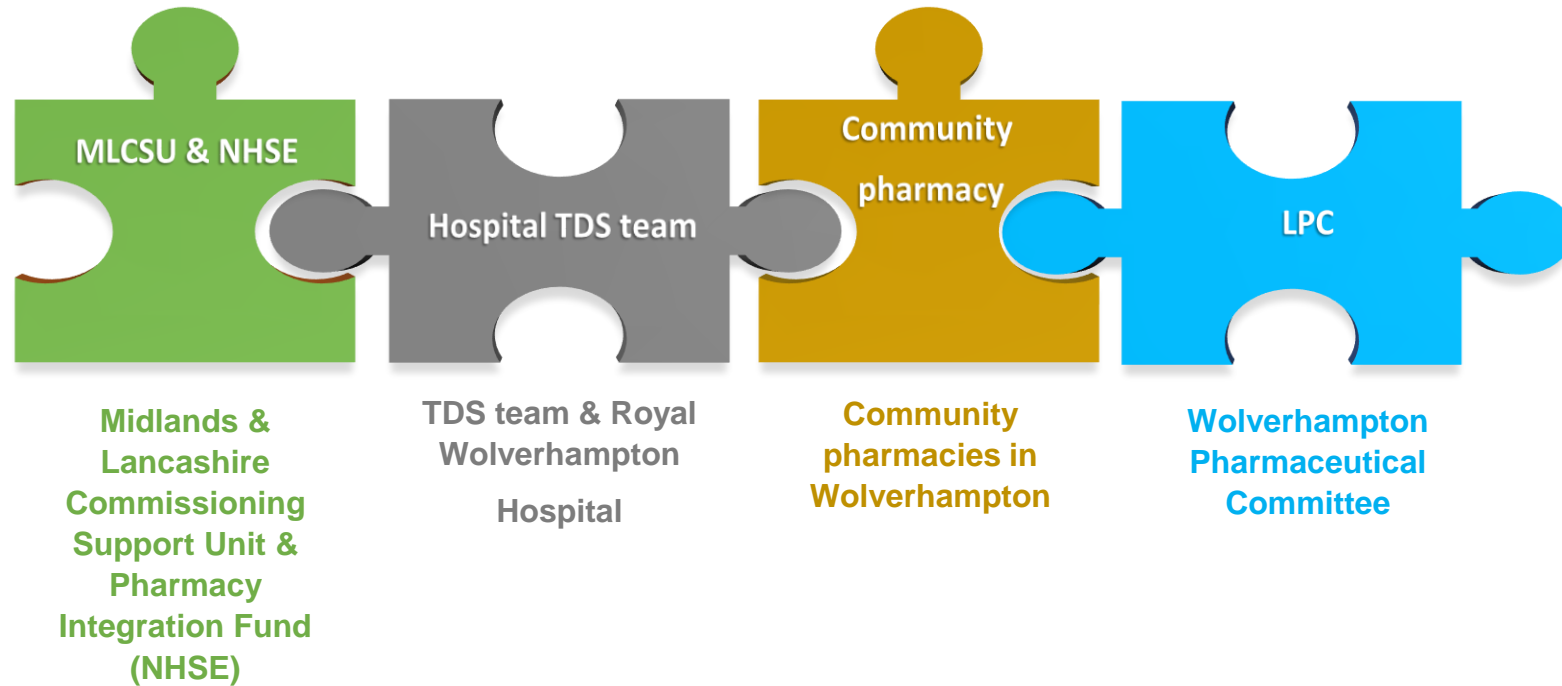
MLCSU & NHSE

Hospital TDS team

Community pharmacy

LPC

Midlands & Lancashire Commissioning Support Unit & Pharmacy Integration Fund (NHSE)

TDS team & Royal Wolverhampton

Hospital

Community pharmacies in Wolverhampton

Wolverhampton Pharmaceutical Committee